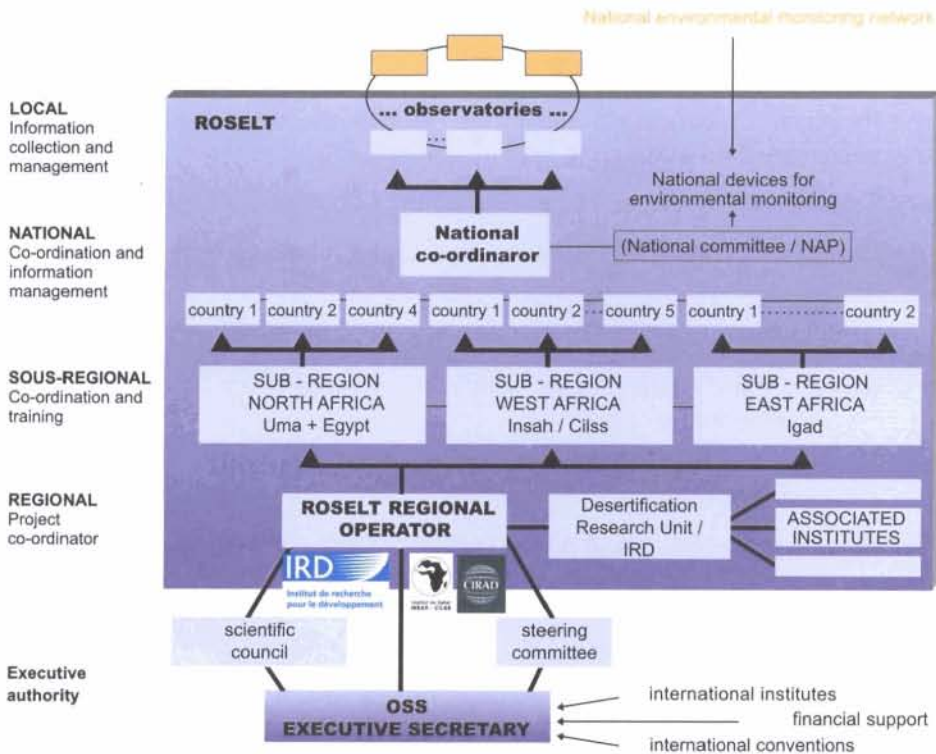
National environmental monitoring network

LOCAL
Information collection and management

ROSELT

... observatories ...

National devices for environmental monitoring

NATIONAL
Co-ordination and information management

National co-ordinaror

(National committee / NAP)

country 1 country 2 country 4 country 1 country 2 country 5 country 1 country 2

SOUS-REGIONAL
Co-ordination and training

SUB - REGION
NORTH AFRICA
Uma + Egypt

SUB - REGION
WEST AFRICA
Insah / Cilss

SUB - REGION
EAST AFRICA
Igad

REGIONAL
Project co-ordinator

ROSELT REGIONAL OPERATOR

Desertification Research Unit / IRD

ASSOCIATED INSTITUTES

IRD
Institut de recherche pour le développement

CIRAD

scientific council

steering committee

Executive authority

OSS
EXECUTIVE SECRETARY

international institutes

financial support

international conventions